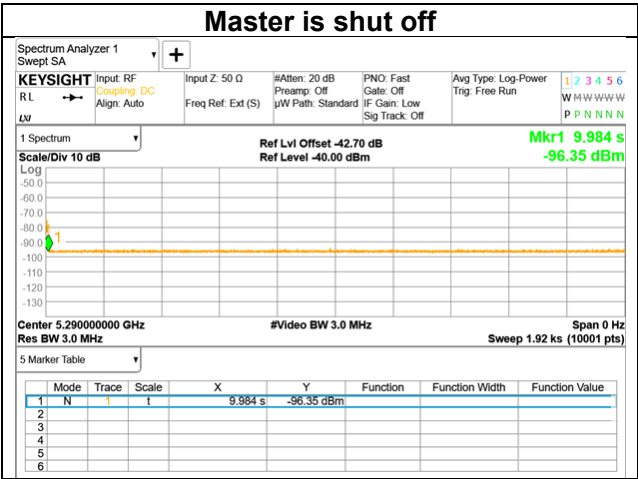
Master is shut off

Spectrum Analyzer 1
Swept SA
+

KEYSIGHT
RL
LXI
Input: RF
Coupling: DC
Align: Auto
Input Z: 50 Ω
Freq Ref: Ext (S)
#Atten: 20 dB
Preamp: Off
µW Path: Standard
PNO: Fast
Gate: Off
IF Gain: Low
Sig Track: Off
Avg Type: Log-Power
Trig: Free Run
1 2 3 4 5 6
W M W W W W
P P N N N N

1 Spectrum
Scale/Div 10 dB
Log
Ref Lvl Offset -42.70 dB
Ref Level -40.00 dBm
Mkr1 9.984 s
-96.35 dBm

-50.0
-60.0
-70.0
-80.0
-90.0
-100
-110
-120
-130
1

Center 5.290000000 GHz
Res BW 3.0 MHz
#Video BW 3.0 MHz
Span 0 Hz
Sweep 1.92 ks (10001 pts)

5 Marker Table

| | Mode | Trace | Scale | X | Y | Function | Function Width | Function Value |
|---|---|---|---|---|---|---|---|---|
| 1 | N | 1 | t | 9.984 s | -96.35 dBm | | | |
| 2 | | | | | | | | |
| 3 | | | | | | | | |
| 4 | | | | | | | | |
| 5 | | | | | | | | |
| 6 | | | | | | | | |